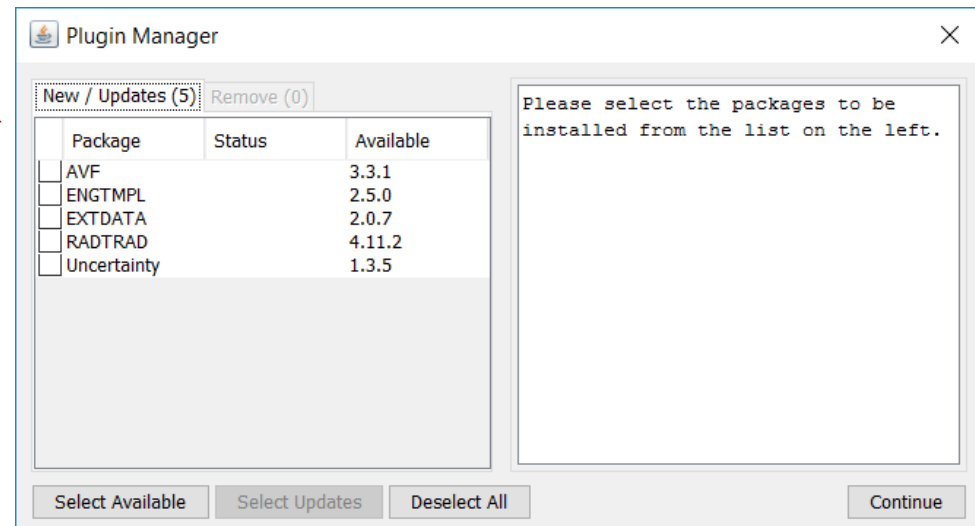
Plugin Manager

×

New / Updates (5) Remove (0)

| | Package | Status | Available |
|---|---|---|---|
| | AVF | | 3.3.1 |
| | ENGTMPL | | 2.5.0 |
| | EXTDATA | | 2.0.7 |
| | RADTRAD | | 4.11.2 |
| | Uncertainty | | 1.3.5 |

Please select the packages to be installed from the list on the left.

Select Available Select Updates Deselect All Continue